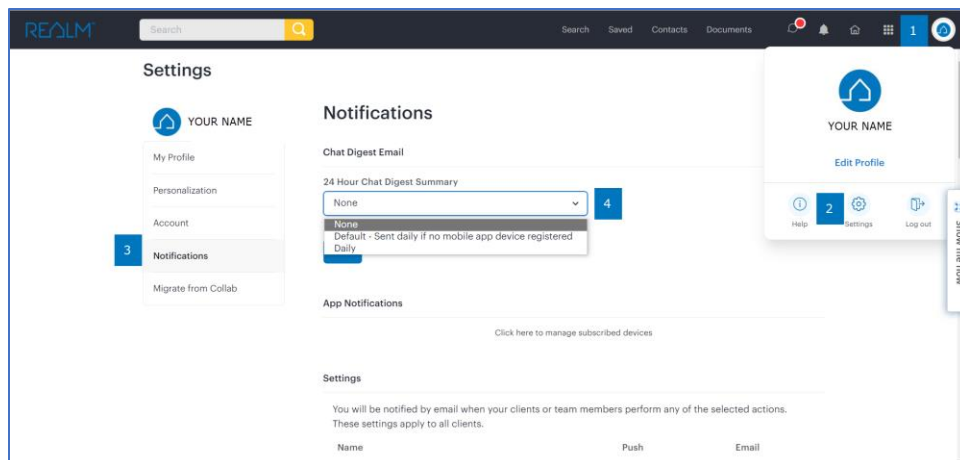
REALM

Search

Search Saved Contacts Documents

1

Settings

YOUR NAME

My Profile

Personalization

Account

3

Notifications

Migrate from Collab

Notifications

Chat Digest Email

24 Hour Chat Digest Summary

None

4

None
Default - Sent daily if no mobile app device registered
Daily

App Notifications

Click here to manage subscribed devices

Settings

You will be notified by email when your clients or team members perform any of the selected actions. These settings apply to all clients.

Name

Push

Email

YOUR NAME

Edit Profile

Help

2

Settings

Log out

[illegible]